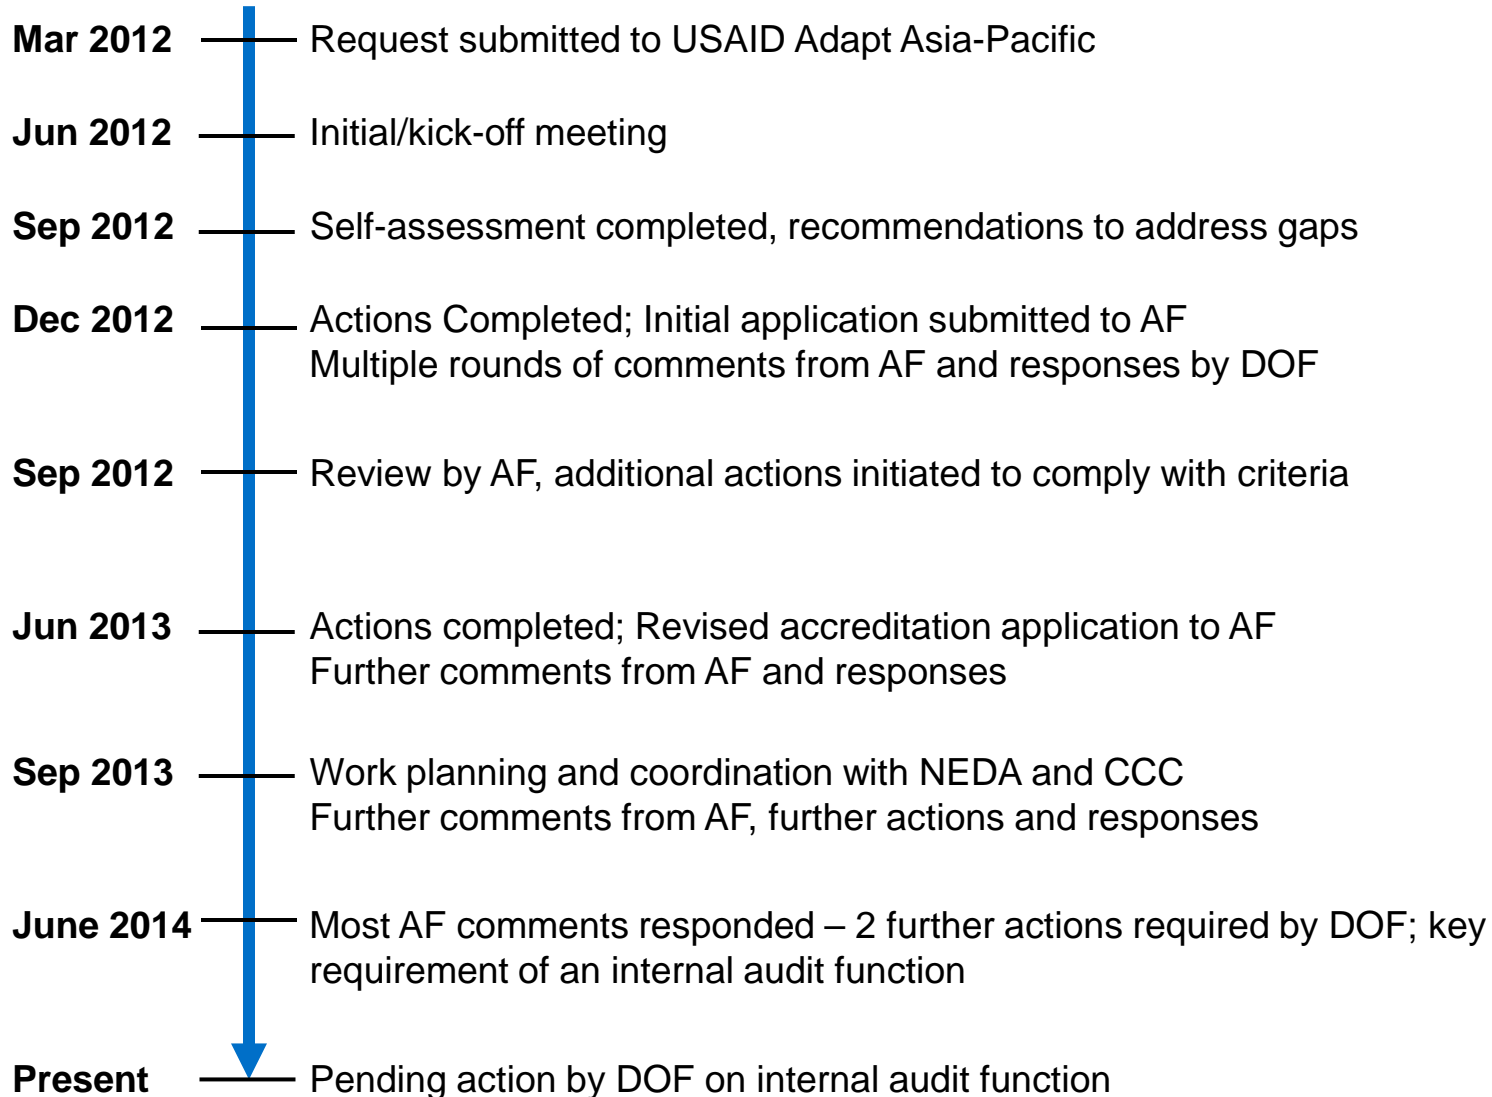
Mar 2012 Request submitted to USAID Adapt Asia-Pacific

Jun 2012 Initial/kick-off meeting

Sep 2012 Self-assessment completed, recommendations to address gaps

Dec 2012 Actions Completed; Initial application submitted to AF
Multiple rounds of comments from AF and responses by DOF

Sep 2012 Review by AF, additional actions initiated to comply with criteria

Jun 2013 Actions completed; Revised accreditation application to AF
Further comments from AF and responses

Sep 2013 Work planning and coordination with NEDA and CCC
Further comments from AF, further actions and responses

June 2014 Most AF comments responded – 2 further actions required by DOF; key requirement of an internal audit function

Present Pending action by DOF on internal audit function